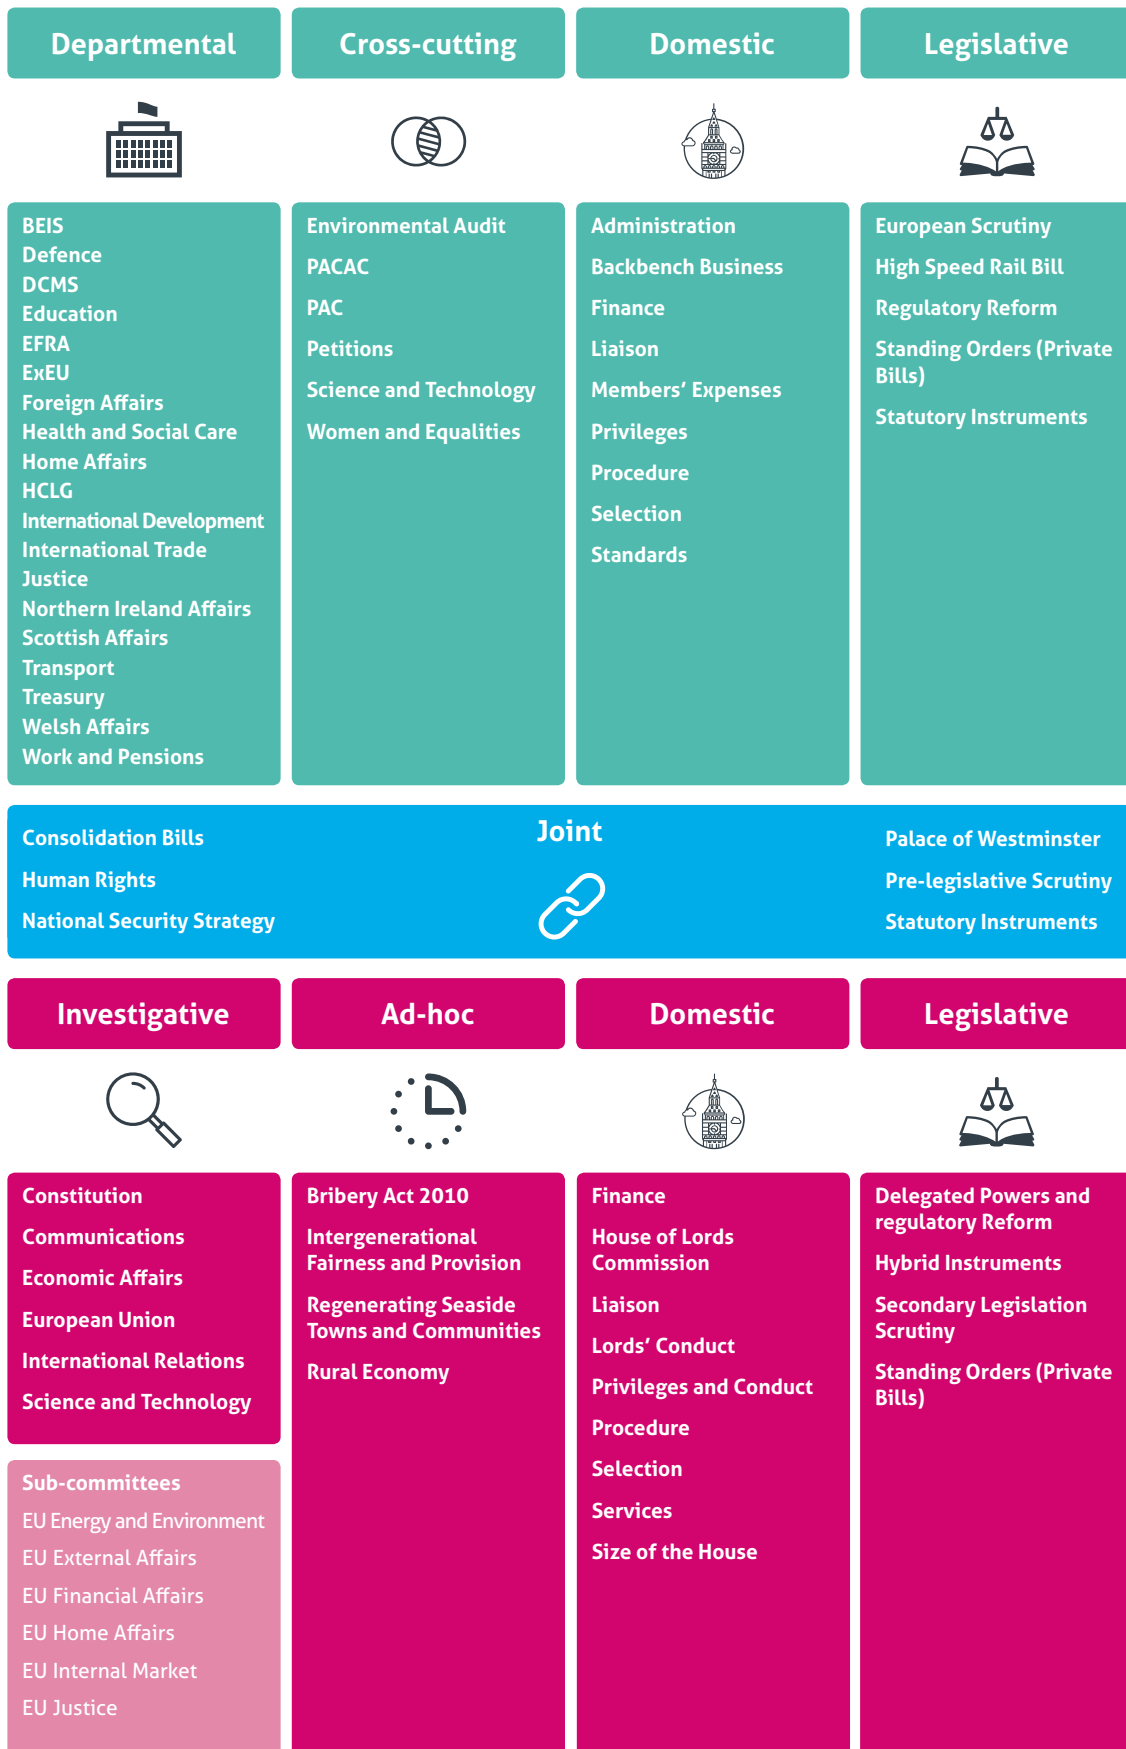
Departmental

BEIS
Defence
DCMS
Education
EFRA
ExEU
Foreign Affairs
Health and Social Care
Home Affairs
HCLG
International Development
International Trade
Justice
Northern Ireland Affairs
Scottish Affairs
Transport
Treasury
Welsh Affairs
Work and Pensions

Cross-cutting

Environmental Audit
PACAC
PAC
Petitions
Science and Technology
Women and Equalities

Domestic

Administration
Backbench Business
Finance
Liaison
Members' Expenses
Privileges
Procedure
Selection
Standards

Legislative

European Scrutiny
High Speed Rail Bill
Regulatory Reform
Standing Orders (Private Bills)
Statutory Instruments

Joint

Consolidation Bills
Human Rights
National Security Strategy

Palace of Westminster
Pre-legislative Scrutiny
Statutory Instruments

Investigative

Constitution
Communications
Economic Affairs
European Union
International Relations
Science and Technology

Sub-committees
EU Energy and Environment
EU External Affairs
EU Financial Affairs
EU Home Affairs
EU Internal Market
EU Justice

Ad-hoc

Bribery Act 2010
Intergenerational Fairness and Provision
Regenerating Seaside Towns and Communities
Rural Economy

Domestic

Finance
House of Lords Commission
Liaison
Lords' Conduct
Privileges and Conduct
Procedure
Selection
Services
Size of the House

Legislative

Delegated Powers and regulatory Reform
Hybrid Instruments
Secondary Legislation Scrutiny
Standing Orders (Private Bills)